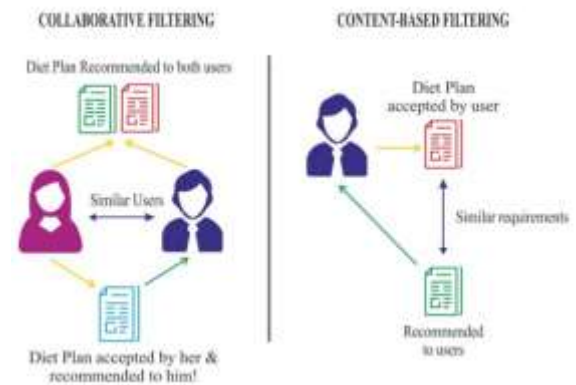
COLLABORATIVE FILTERING

Diet Plan Recommended to both users

Similar Users

Diet Plan accepted by her & recommended to him!

CONTENT-BASED FILTERING

Diet Plan accepted by user

Similar requirements

Recommended to users